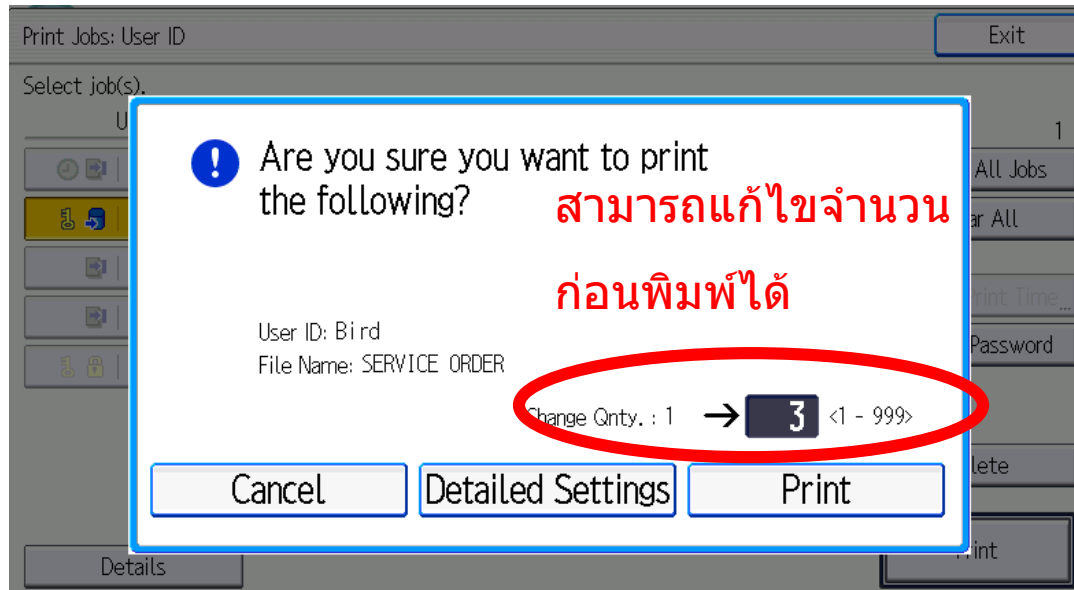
Print Jobs: User ID

Exit

Select job(s).

U

1

All Jobs

ar All

rint Time

Password

lete

rint

Details

Are you sure you want to print the following?

สามารถแก้ไขจำนวน

ก่อนพิมพ์ได้

User ID: Bird
File Name: SERVICE ORDER

Change Qnty. : 1 → 3 <1 - 999>

Cancel

Detailed Settings

Print